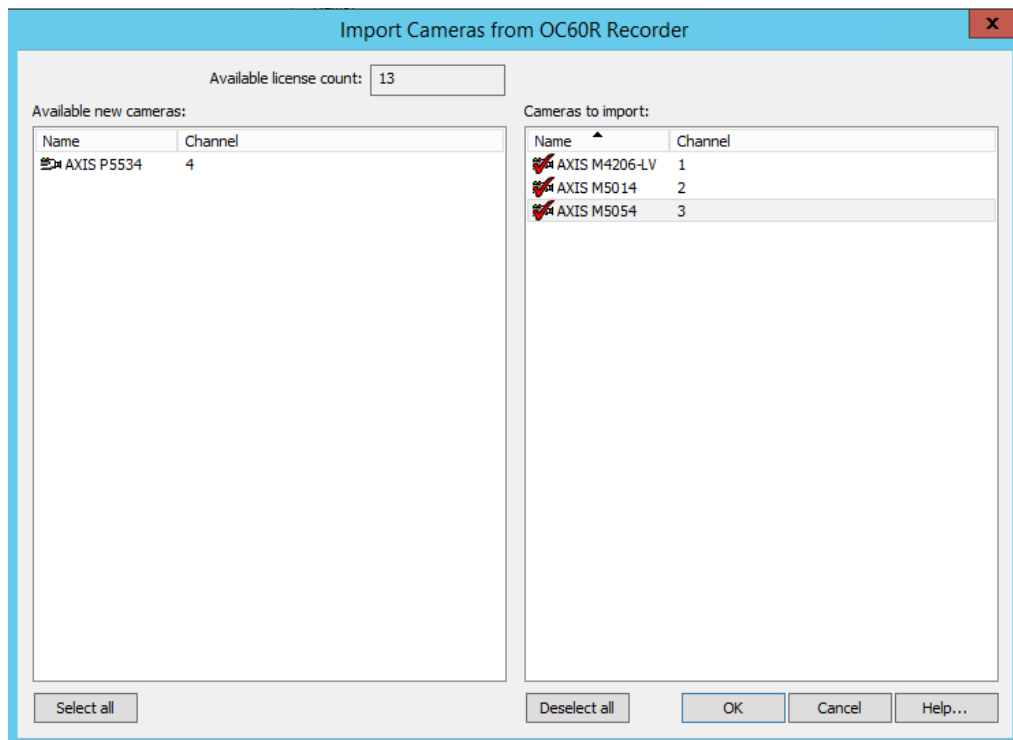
Import Cameras from OC60R Recorder

x

Available license count: 13

Available new cameras:

| Name | Channel |
|---|---|
| AXIS P5534 | 4 |

Cameras to import:

| Name | Channel |
|---|---|
| AXIS M4206-LV | 1 |
| AXIS M5014 | 2 |
| AXIS M5054 | 3 |

Select all

Deselect all

OK

Cancel

Help...